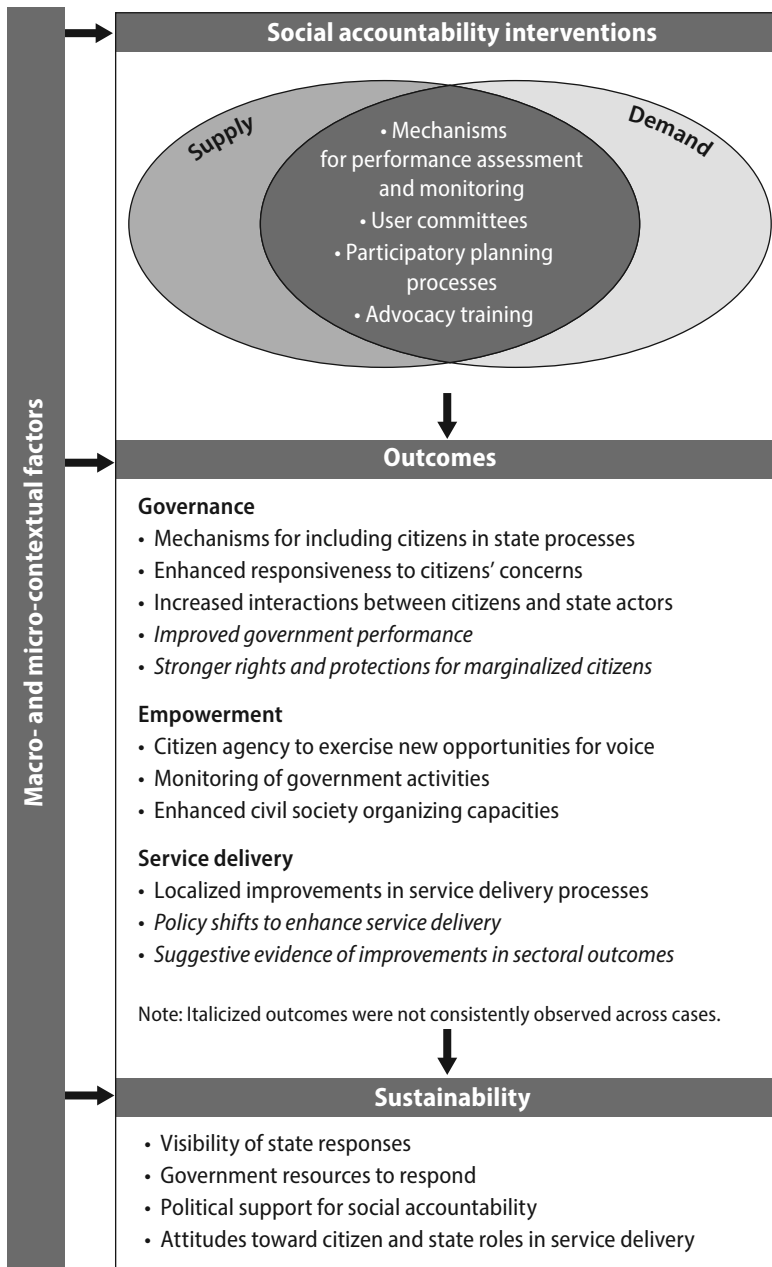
Macro- and micro-contextual factors

Social accountability interventions

Supply

Demand

• Mechanisms for performance assessment and monitoring
• User committees
• Participatory planning processes
• Advocacy training

Outcomes

Governance
• Mechanisms for including citizens in state processes
• Enhanced responsiveness to citizens' concerns
• Increased interactions between citizens and state actors
• *Improved government performance*
• *Stronger rights and protections for marginalized citizens*

Empowerment
• Citizen agency to exercise new opportunities for voice
• Monitoring of government activities
• Enhanced civil society organizing capacities

Service delivery
• Localized improvements in service delivery processes
• *Policy shifts to enhance service delivery*
• *Suggestive evidence of improvements in sectoral outcomes*

Note: Italicized outcomes were not consistently observed across cases.

Sustainability

• Visibility of state responses
• Government resources to respond
• Political support for social accountability
• Attitudes toward citizen and state roles in service delivery